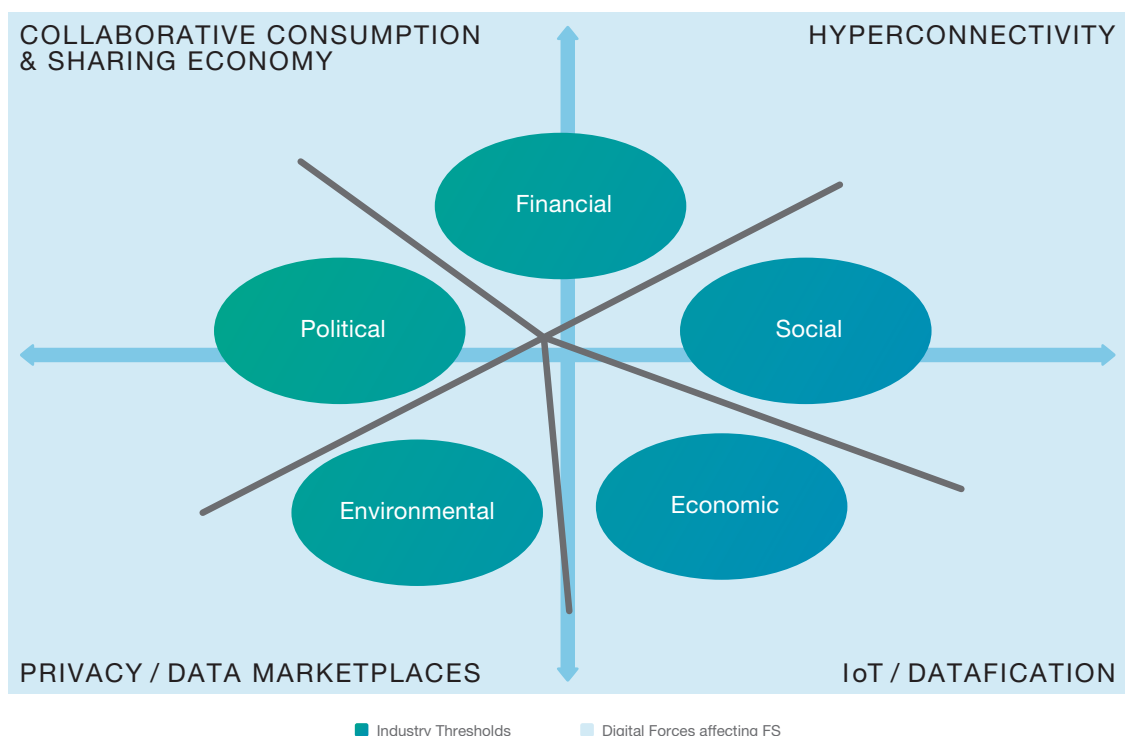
COLLABORATIVE CONSUMPTION & SHARING ECONOMY

HYPERCONNECTIVITY

Financial

Political

Social

Environmental

Economic

PRIVACY / DATA MARKETPLACES

IoT / DATAFICATION

Industry Thresholds

Digital Forces affecting FS